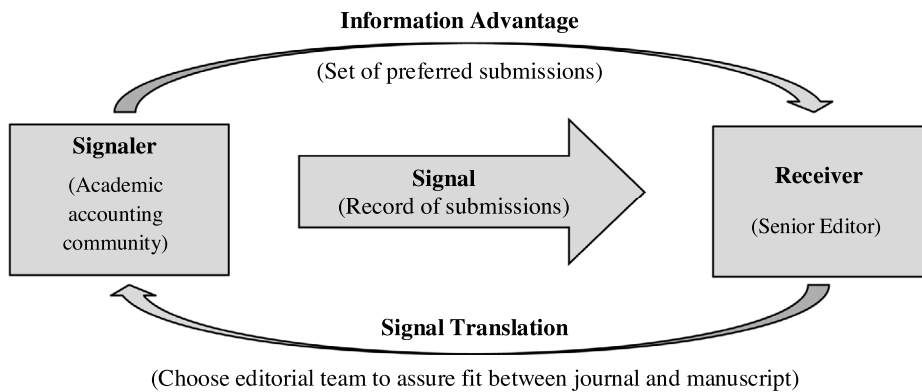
Information Advantage

(Set of preferred submissions)

Signaler

(Academic accounting community)

Signal
(Record of submissions)

Receiver

(Senior Editor)

Signal Translation

(Choose editorial team to assure fit between journal and manuscript)